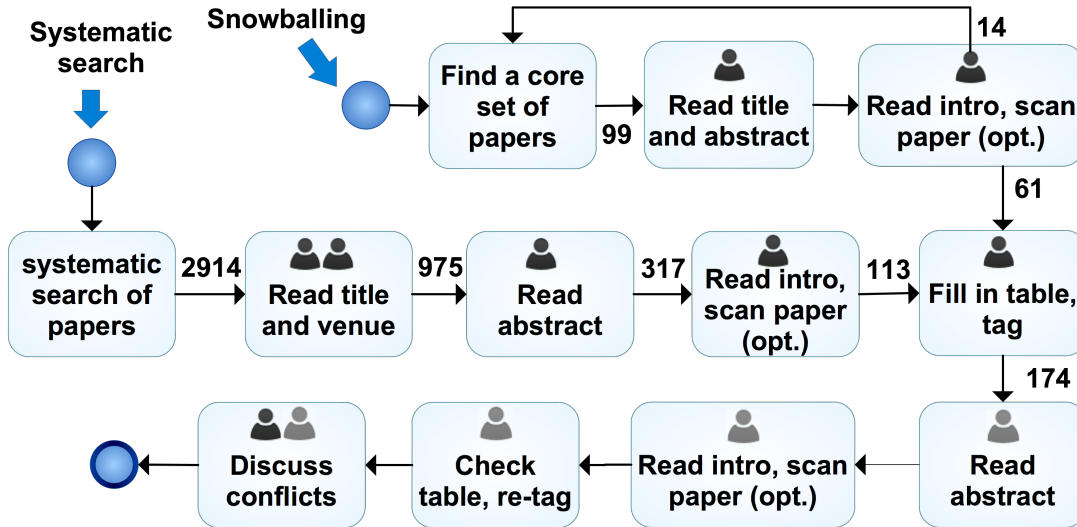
Systematic search

Snowballing

14

Find a core set of papers

99

Read title and abstract

Read intro, scan paper (opt.)

61

systematic search of papers

2914

Read title and venue

975

Read abstract

317

Read intro, scan paper (opt.)

113

Fill in table, tag

174

Discuss conflicts

Check table, re-tag

Read intro, scan paper (opt.)

Read abstract